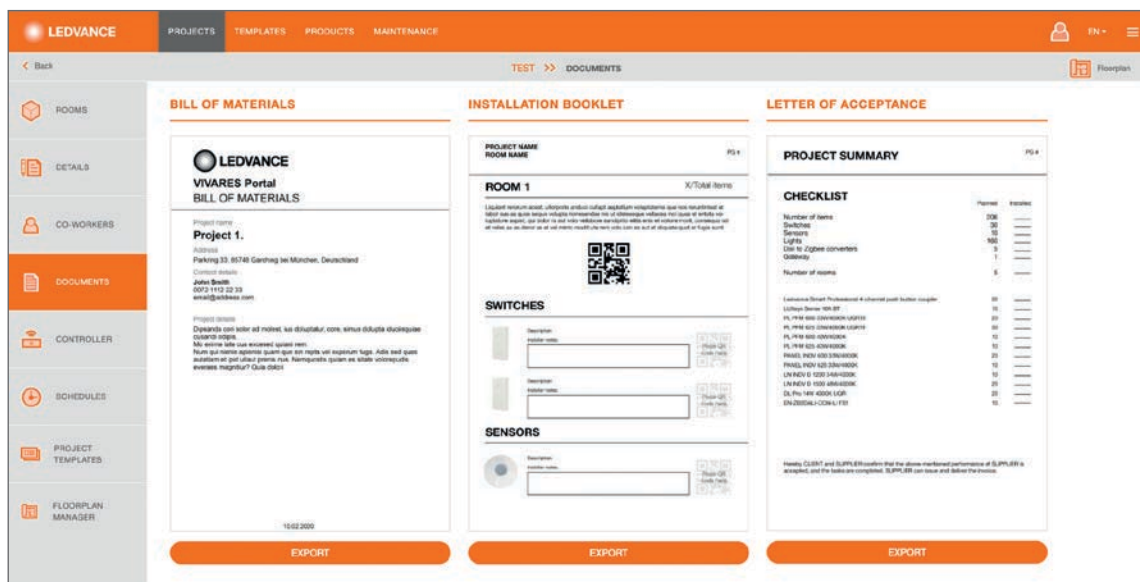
LEDVANCE PROJECTS TEMPLATES PRODUCTS MAINTENANCE EN

< Back

TEST >> DOCUMENTS

Floorplan

ROOMS

DETAILS

CO-WORKERS

DOCUMENTS

CONTROLLER

SCHEDULES

PROJECT TEMPLATES

FLOORPLAN MANAGER

BILL OF MATERIALS

LEDVANCE

VIVARES Portal

BILL OF MATERIALS

Project name

Project 1.

Address

Parkring 33, 85748 Garching bei München, Deutschland

Contact details

John Smith

0073 1112 22 33

email@address.com

Project details

Dipsanda coni soler ad molest, ius doluptatur, core, simus dolupta duciisquiae cusandi odipis.

Mo exime iste cus exceseo quiasi rem.

Num qui nimis apienisi quam que en repta vel experum fugs. Adis sed quas autatam et pel utaut prenis nus. Namquatis quiam es sitate volorepuda everaes magnitur? Quia dolpi

10.02.2020

EXPORT

INSTALLATION BOOKLET

PROJECT NAME

ROOM NAME

PG 1

ROOM 1

X/Total items

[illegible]

SWITCHES

Description

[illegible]

Description

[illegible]

SENSORS

Description

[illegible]

EXPORT

LETTER OF ACCEPTANCE

PROJECT SUMMARY

PG 4

CHECKLIST

Planned Installed

Number of items 206

Switches 30

Sensors 10

Lights 160

Dali to Zigbee converters 5

Gateway 1

Number of rooms 5

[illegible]

Hereby CLIENT and SUPPLIER confirm that the above-mentioned performance of SUPPLIER is accepted, and the tasks are completed. SUPPLIER can issue and deliver the invoice.

EXPORT